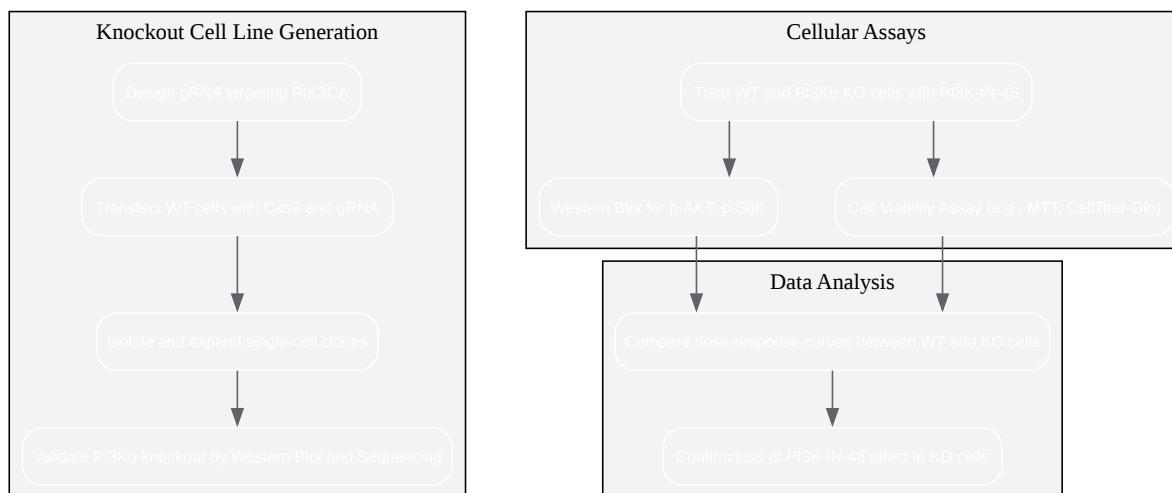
Knockout Cell Line Generation

Design gRNA targeting PIK3CA

Transfect WT cells with Cas9 and gRNA

Isolate and expand single-cell clones

Validate PI3Kα knockout by Western Blot and Sequencing

Cellular Assays

Treat WT and PI3Kα KO cells with PI3K-IN-46

Western Blot for p-AKT, p-S6K

Cell Viability Assay (e.g., MTT, CellTiter-Glo)

Data Analysis

Compare dose-response curves between WT and KO cells

Confirm loss of PI3K-IN-46 effect in KO cells